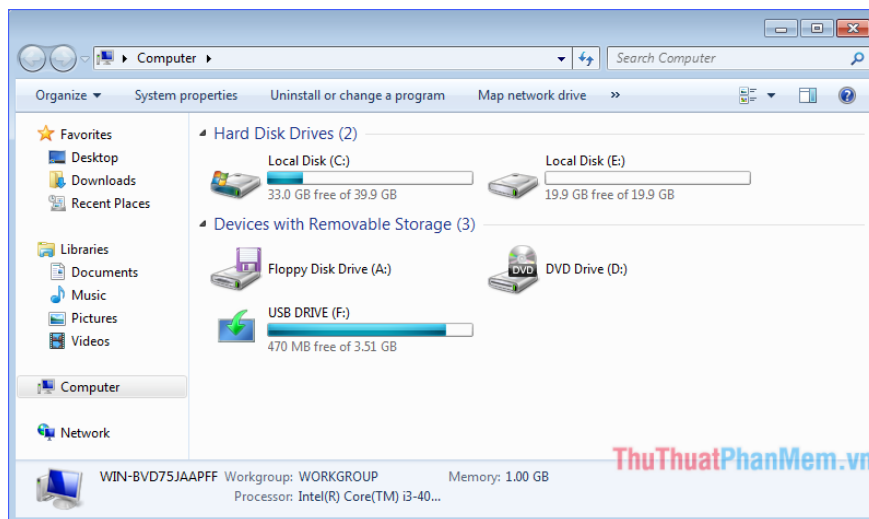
Computer

Search Computer

Organize ▾ System properties Uninstall or change a program Map network drive »

Favorites
Desktop
Downloads
Recent Places

Libraries
Documents
Music
Pictures
Videos

Computer

Network

Hard Disk Drives (2)

Local Disk (C:)
33.0 GB free of 39.9 GB

Local Disk (E:)
19.9 GB free of 19.9 GB

Devices with Removable Storage (3)

Floppy Disk Drive (A:)

DVD
DVD Drive (D:)

USB DRIVE (F:)
470 MB free of 3.51 GB

WIN-BVD75JAAPFF Workgroup: WORKGROUP Memory: 1.00 GB
Processor: Intel(R) Core(TM) i3-40...

ThuThuatPhanMem.vn